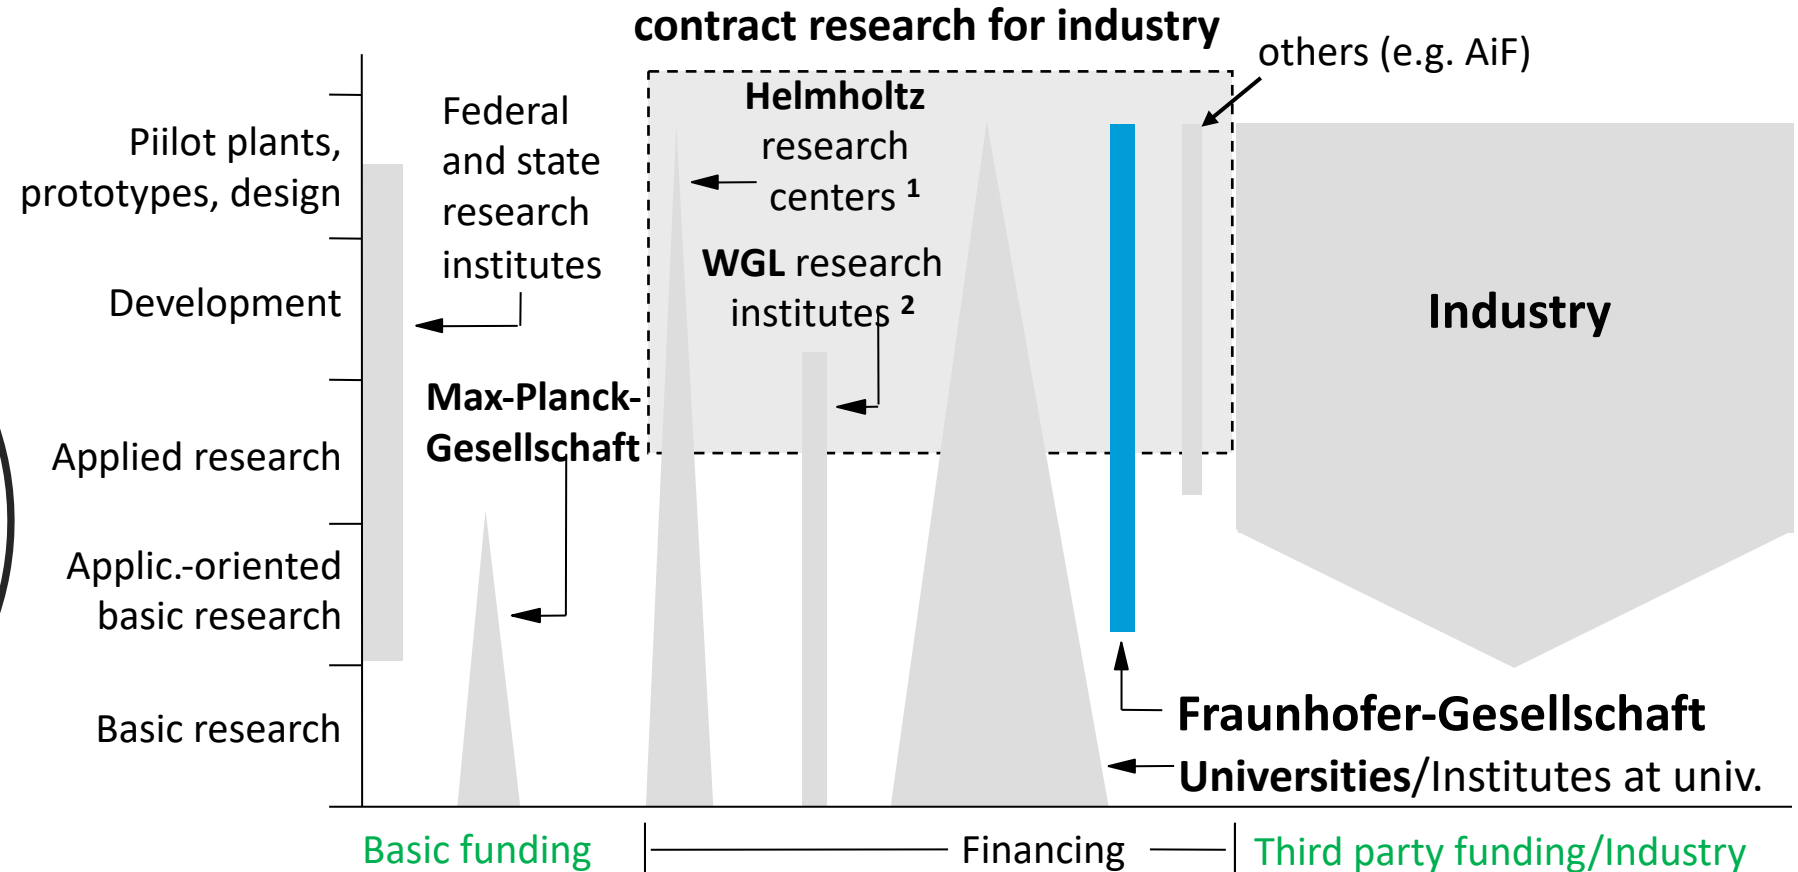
contract research for industry

others (e.g. AiF)

Piilot plants, prototypes, design

Development

Applied research

Applic.-oriented basic research

Basic research

Federal and state research institutes

Helmholtz research centers $^1$

WGL research institutes $^2$

Max-Planck-Gesellschaft

Industry

Fraunhofer-Gesellschaft

Universities/Institutes at univ.

Basic funding

Financing

Third party funding/Industry